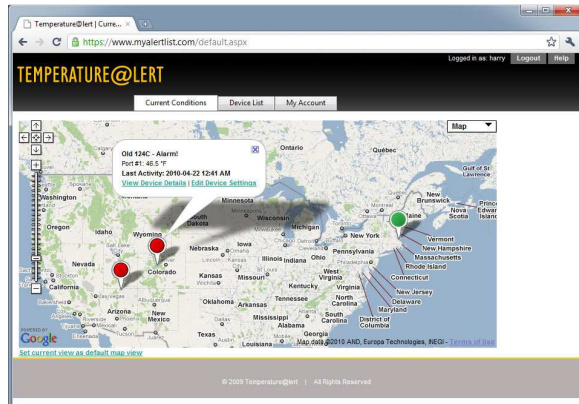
Temperature@lert | Curre... ×

https://www.myalertlist.com/default.aspx

Logged in as: harry Logout Help

TEMPERATURE@LERT

Current Conditions Device List My Account

Map

Old 124C - Alarm!
Port #1: 46.5 °F
Last Activity: 2010-04-22 12:41 AM
View Device Details | Edit Device Settings

Ontario
Quebec
Calgary
Washington
Oregon
Idaho
Wyoming
Minnesota
South Dakota
Wisconsin
Michigan
Nevada
Colorado
Nebraska
Iowa
Illinois
Indiana
Ohio
Pennsylvania
New York
Maine
New Brunswick
Nova Scotia
Prince Edward Island
Gulf of St. Lawrence
Vermont
New Hampshire
Massachusetts
Rhode Island
Connecticut
New Jersey
Delaware
Maryland
District of Columbia
California
Kansas
Missouri
Kentucky
West Virginia
Virginia
North Carolina
South Carolina
Tennessee
Oklahoma
Arkansas
Arizona
New Mexico
Mississippi
Alabama
Georgia
Texas
Louisiana
Los Angeles
Albuquerque

POWERED BY Google
Map data ©2010 AND, Europa Technologies, INEGI - Terms of Use

Set current view as default map view

© 2009 Temperature@lert | All Rights Reserved